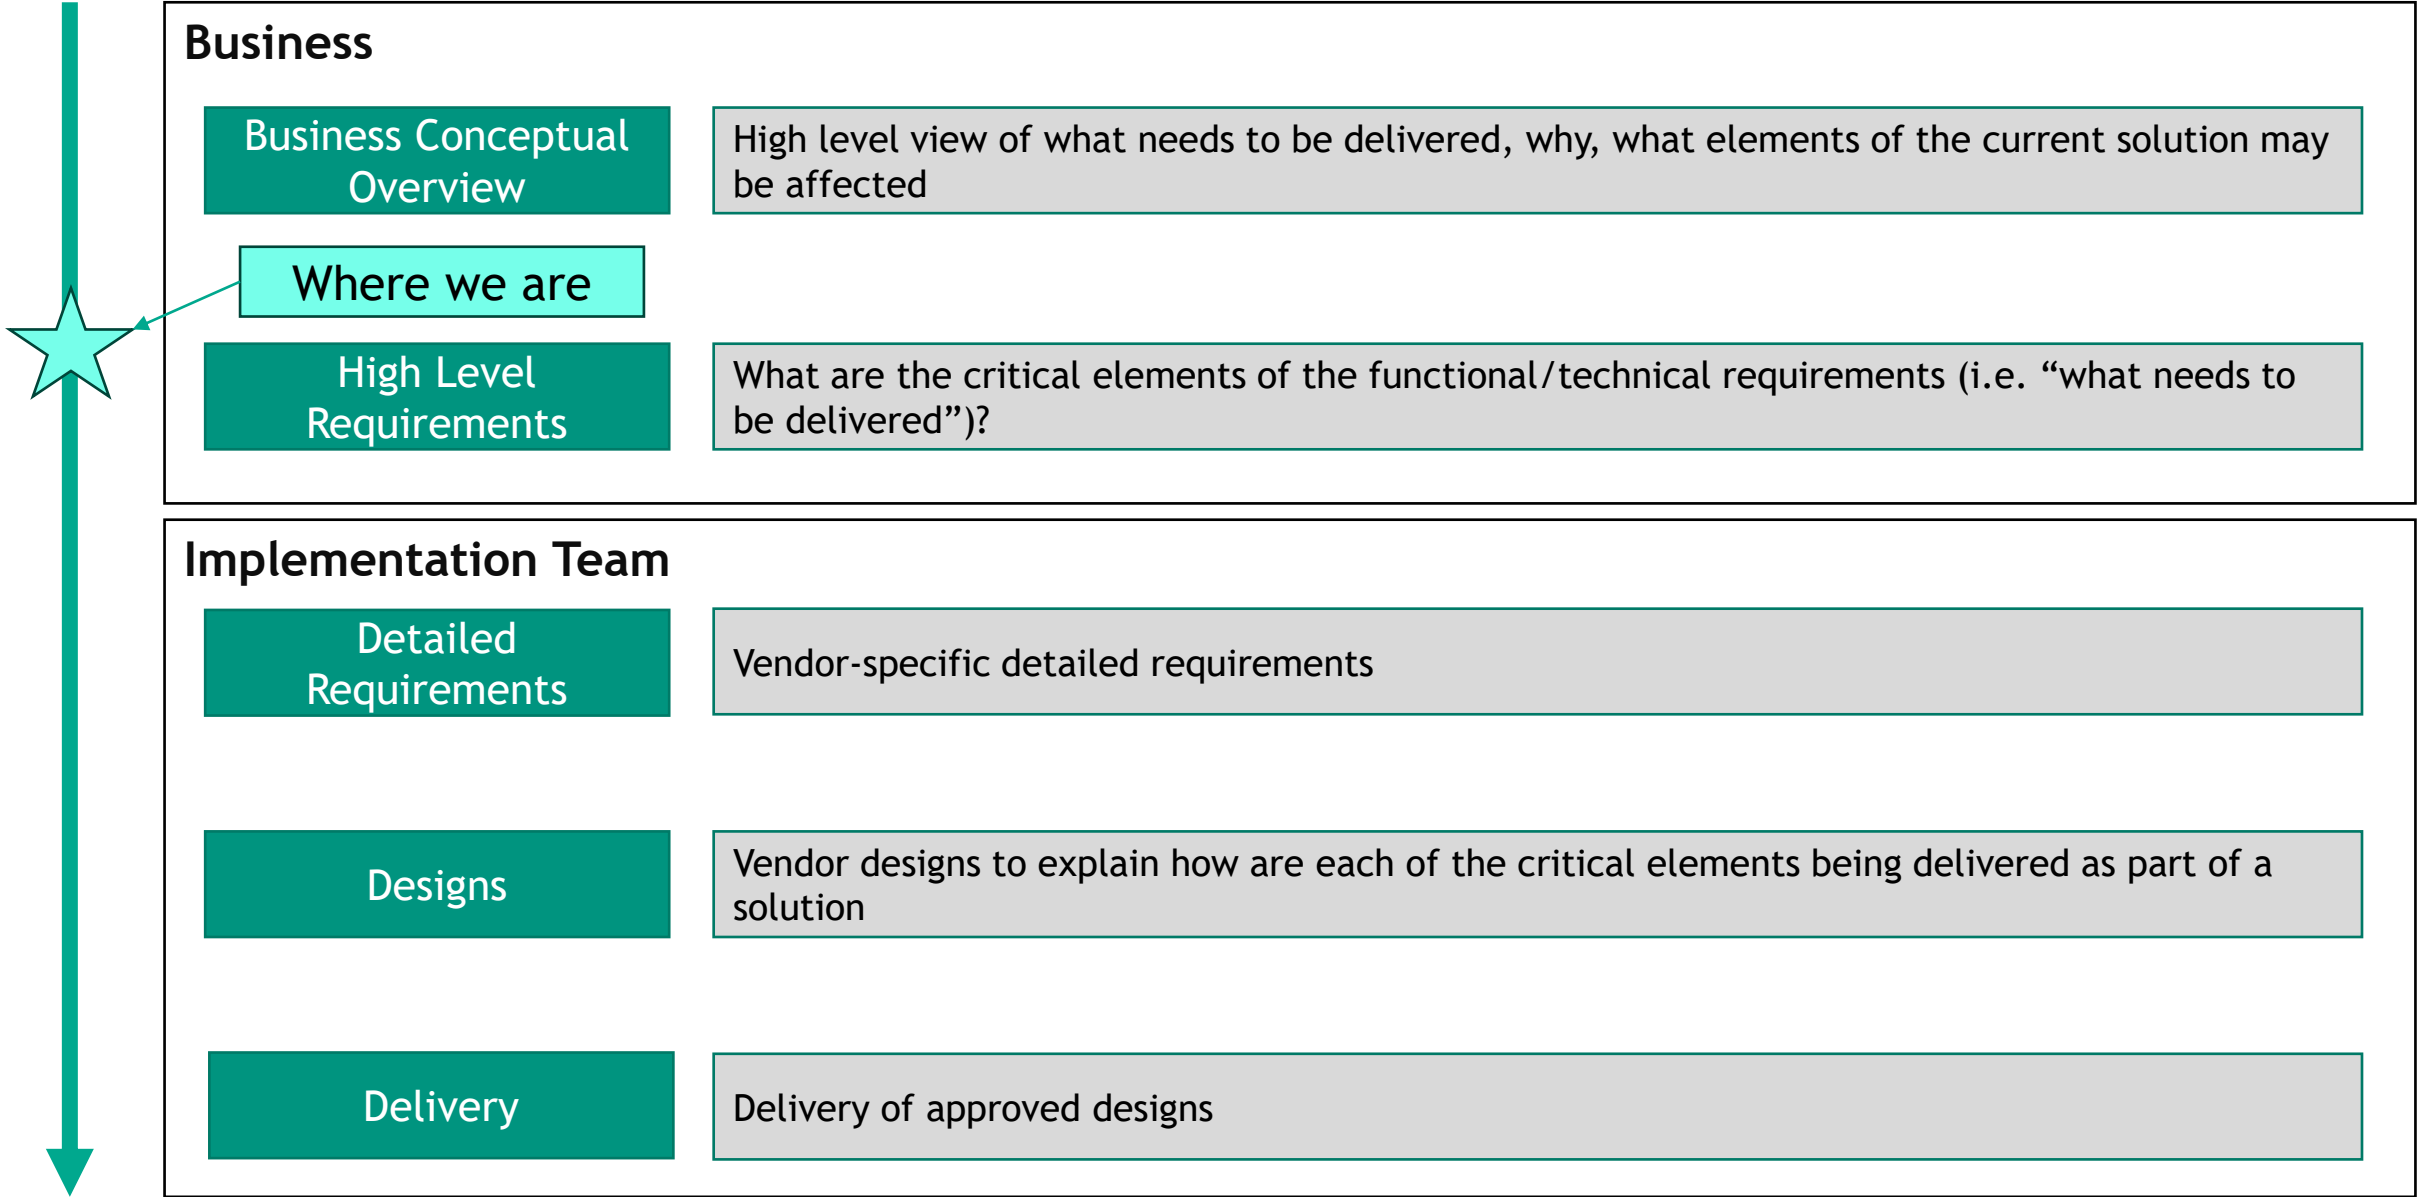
Business

Business Conceptual Overview

High level view of what needs to be delivered, why, what elements of the current solution may be affected

Where we are

High Level Requirements

What are the critical elements of the functional/technical requirements (i.e. “what needs to be delivered”)?

Implementation Team

Detailed Requirements

Vendor-specific detailed requirements

Designs

Vendor designs to explain how are each of the critical elements being delivered as part of a solution

Delivery

Delivery of approved designs